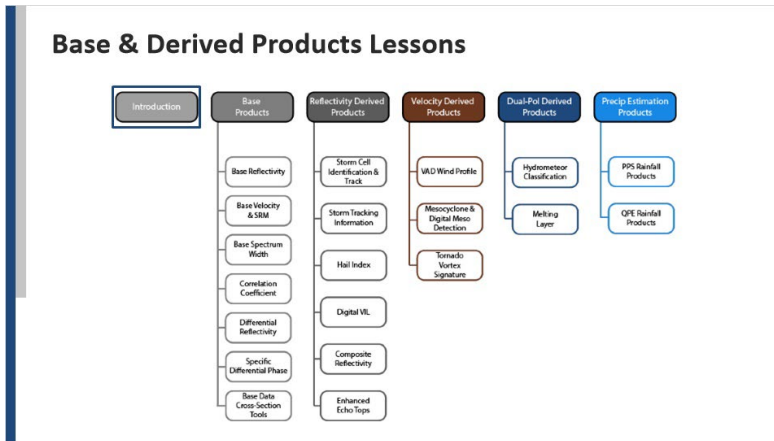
Base & Derived Products Lessons

Introduction

Base Products

Base Reflectivity

Base Velocity & SRM

Base Spectrum Width

Correlation Coefficient

Differential Reflectivity

Specific Differential Phase

Base Data Cross-Section Tools

Reflectivity Derived Products

Storm Cell Identification & Track

Storm Tracking Information

Hail Index

Digital VIL

Composite Reflectivity

Enhanced Echo Tops

Velocity Derived Products

VAD Wind Profile

Mesocyclone & Digital Meso Detection

Tornado Vortex Signature

Dual-Pol Derived Products

Hydrometeor Classification

Melting Layer

Precip Estimation Products

PPS Rainfall Products

QPE Rainfall Products